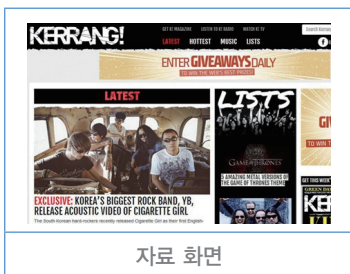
KERRANG!

GET K! MAGAZINE LISTEN TO K! RADIO WATCH K! TV

Search Kerrang!

LATEST HOTTEST MUSIC LISTS

ENTER GIVEAWAYS DAILY
TO WIN THE WEB'S BEST PRIZES!

LATEST

EXCLUSIVE: KOREA'S BIGGEST ROCK BAND, YB, RELEASE ACOUSTIC VIDEO OF CIGARETTE GIRL

The South Korean hard-rockers recently released Cigarette Girl as their first English-

LISTS

GAME OF THRONES

8 AMAZING METAL VERSIONS OF THE GAME OF THRONES THEME

GI
TO WIN T

GET THIS WEEK'S
GREEN DAY
KER

자료 화면